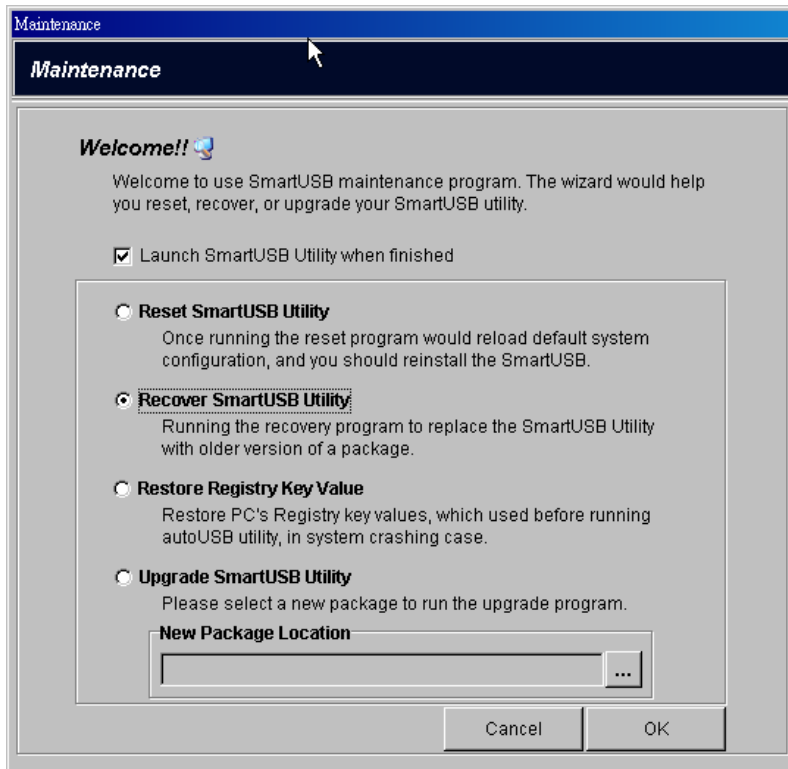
Maintenance

Maintenance

Welcome!!

Welcome to use SmartUSB maintenance program. The wizard would help you reset, recover, or upgrade your SmartUSB utility.

Launch SmartUSB Utility when finished

Reset SmartUSB Utility
Once running the reset program would reload default system configuration, and you should reinstall the SmartUSB.

Recover SmartUSB Utility
Running the recovery program to replace the SmartUSB Utility with older version of a package.

Restore Registry Key Value
Restore PC's Registry key values, which used before running autoUSB utility, in system crashing case.

Upgrade SmartUSB Utility
Please select a new package to run the upgrade program.

New Package Location

...

Cancel

OK